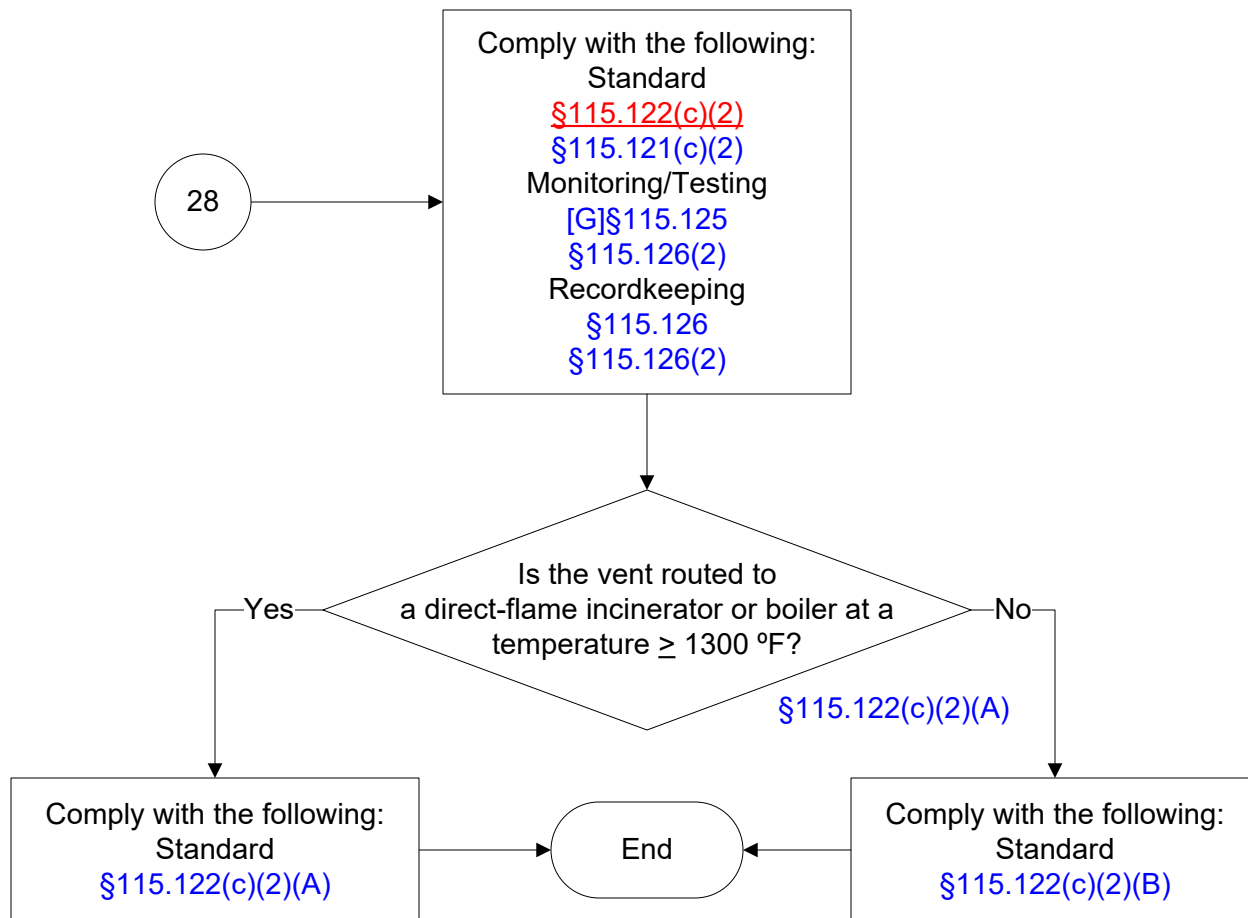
28

Comply with the following:
Standard
§115.122(c)(2)
§115.121(c)(2)
Monitoring/Testing
[G]§115.125
§115.126(2)
Recordkeeping
§115.126
§115.126(2)

Is the vent routed to a direct-flame incinerator or boiler at a temperature $\geq$ 1300 ºF?

§115.122(c)(2)(A)

Yes

No

Comply with the following:
Standard
§115.122(c)(2)(A)

End

Comply with the following:
Standard
§115.122(c)(2)(B)